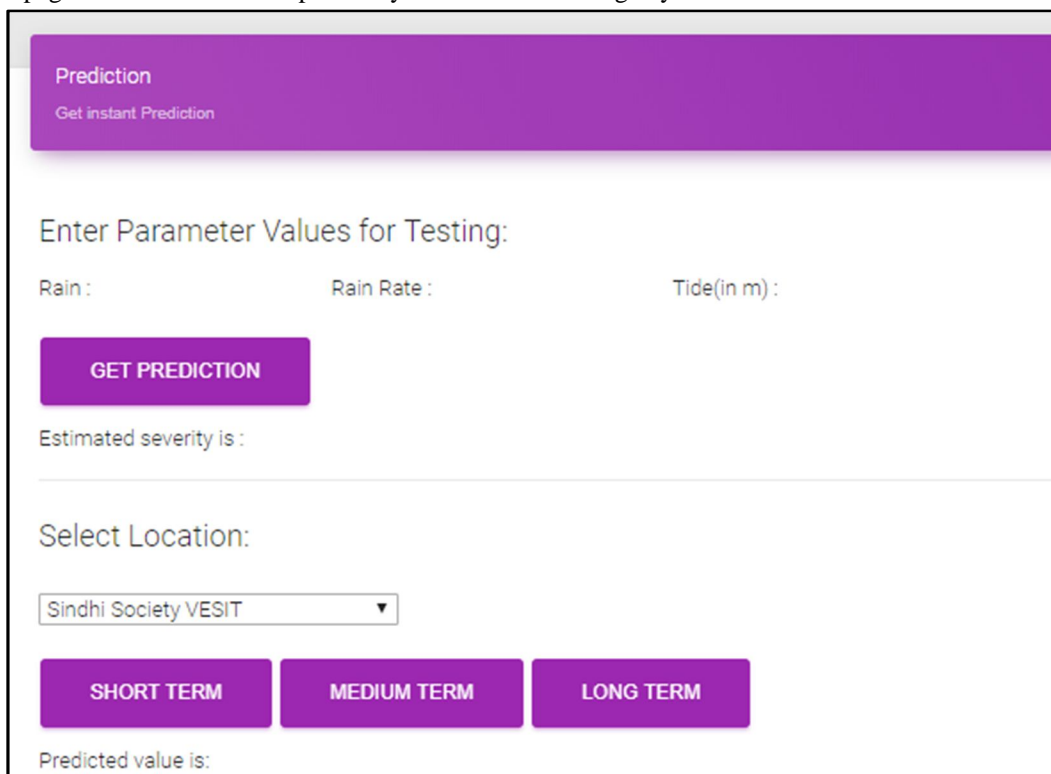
Prediction
Get instant Prediction

Enter Parameter Values for Testing:

Rain :

Rain Rate :

Tide(in m) :

GET PREDICTION

Estimated severity is :

Select Location:

Sindhi Society VESIT ▼

SHORT TERM

MEDIUM TERM

LONG TERM

Predicted value is: